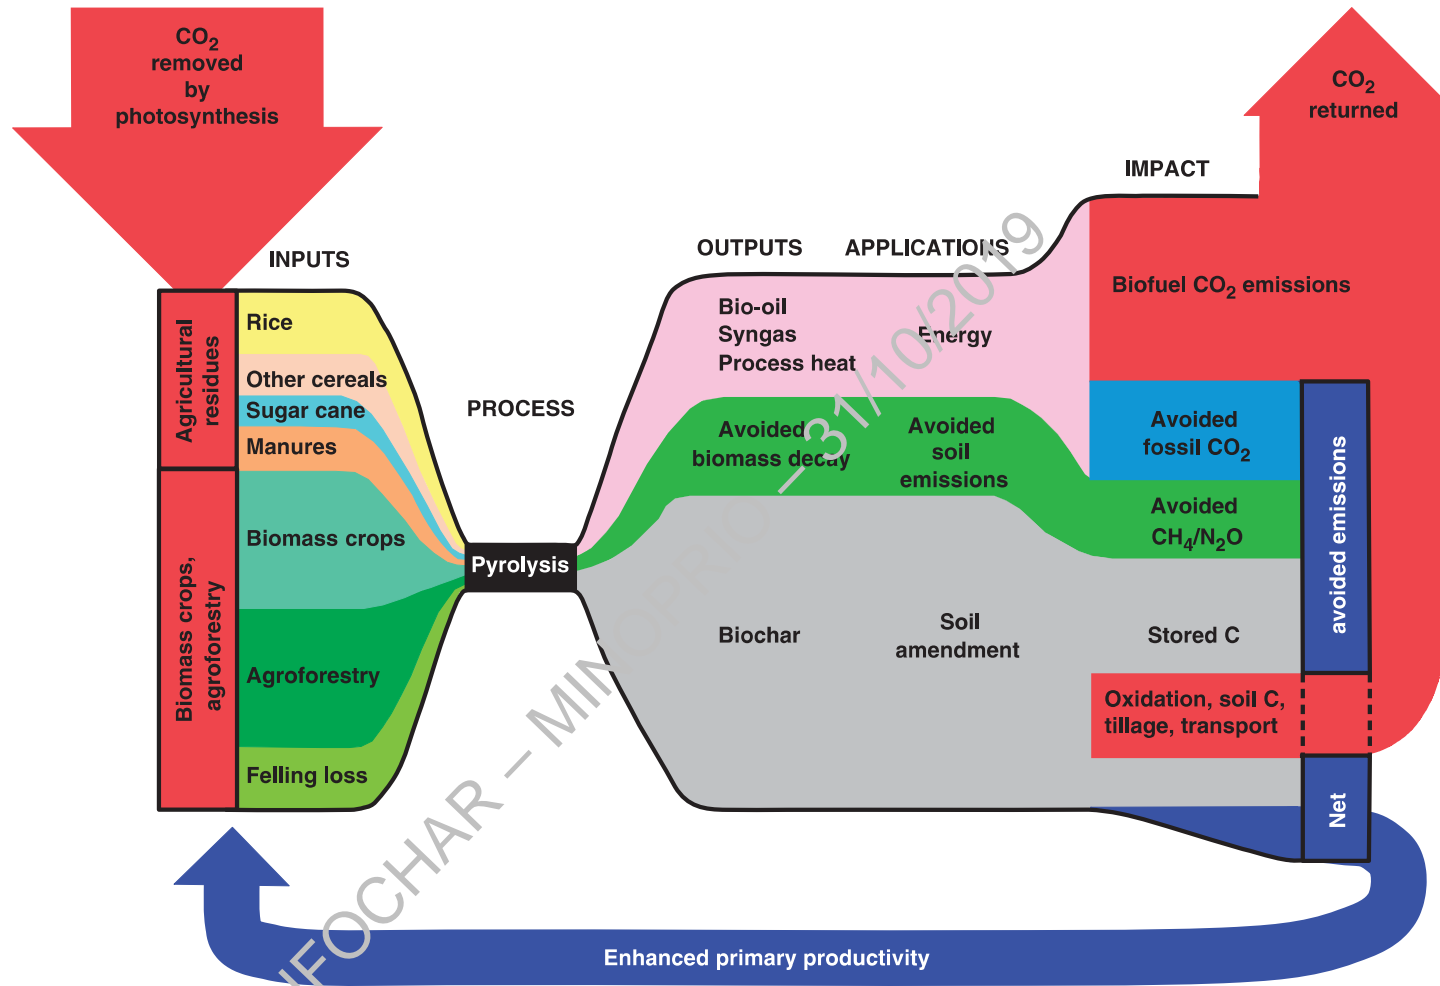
$CO_2$ removed by photosynthesis

$CO_2$ returned

IMPACT

INPUTS

OUTPUTS APPLICATIONS

Agricultural residues

Rice
Other cereals
Sugar cane
Manures

Biomass crops, agroforestry

Biomass crops
Agroforestry
Felling loss

PROCESS

Pyrolysis

Bio-oil
Syngas
Process heat

Energy

Biofuel $CO_2$ emissions

Avoided biomass decay

Avoided soil emissions

Avoided fossil $CO_2$

Avoided $CH_4/N_2O$

avoided emissions

Biochar

Soil amendment

Stored C

Oxidation, soil C, tillage, transport

Net

Enhanced primary productivity

IFOCHAR – MINOPRIO – 31/10/2019